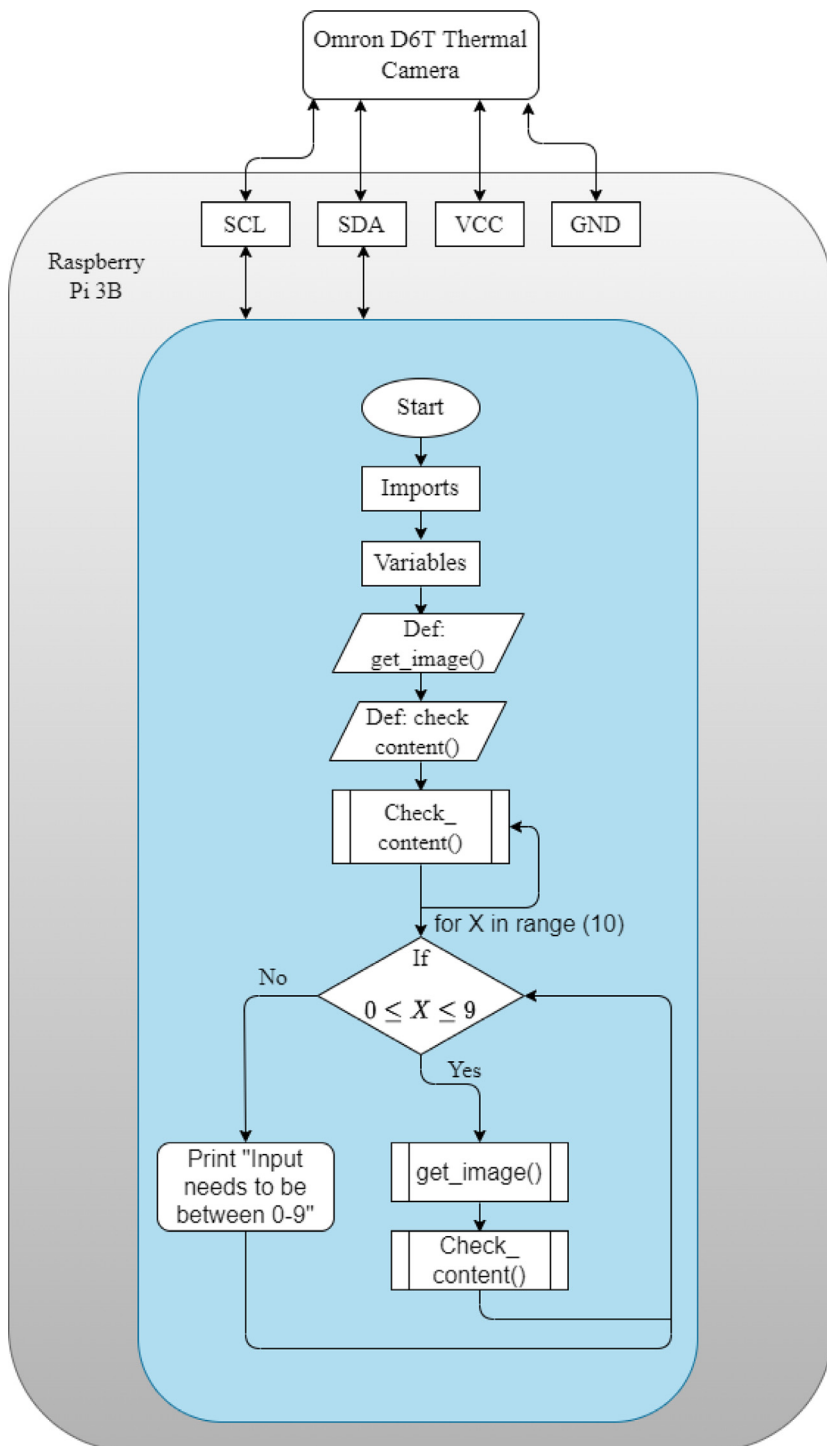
Omron D6T Thermal Camera

SCL

SDA

VCC

GND

Raspberry Pi 3B

Start

Imports

Variables

Def: get_image()

Def: check content()

Check_ content()

for X in range (10)

If $0 \leq X \leq 9$

No

Yes

Print "Input needs to be between 0-9"

get_image()

Check_ content()